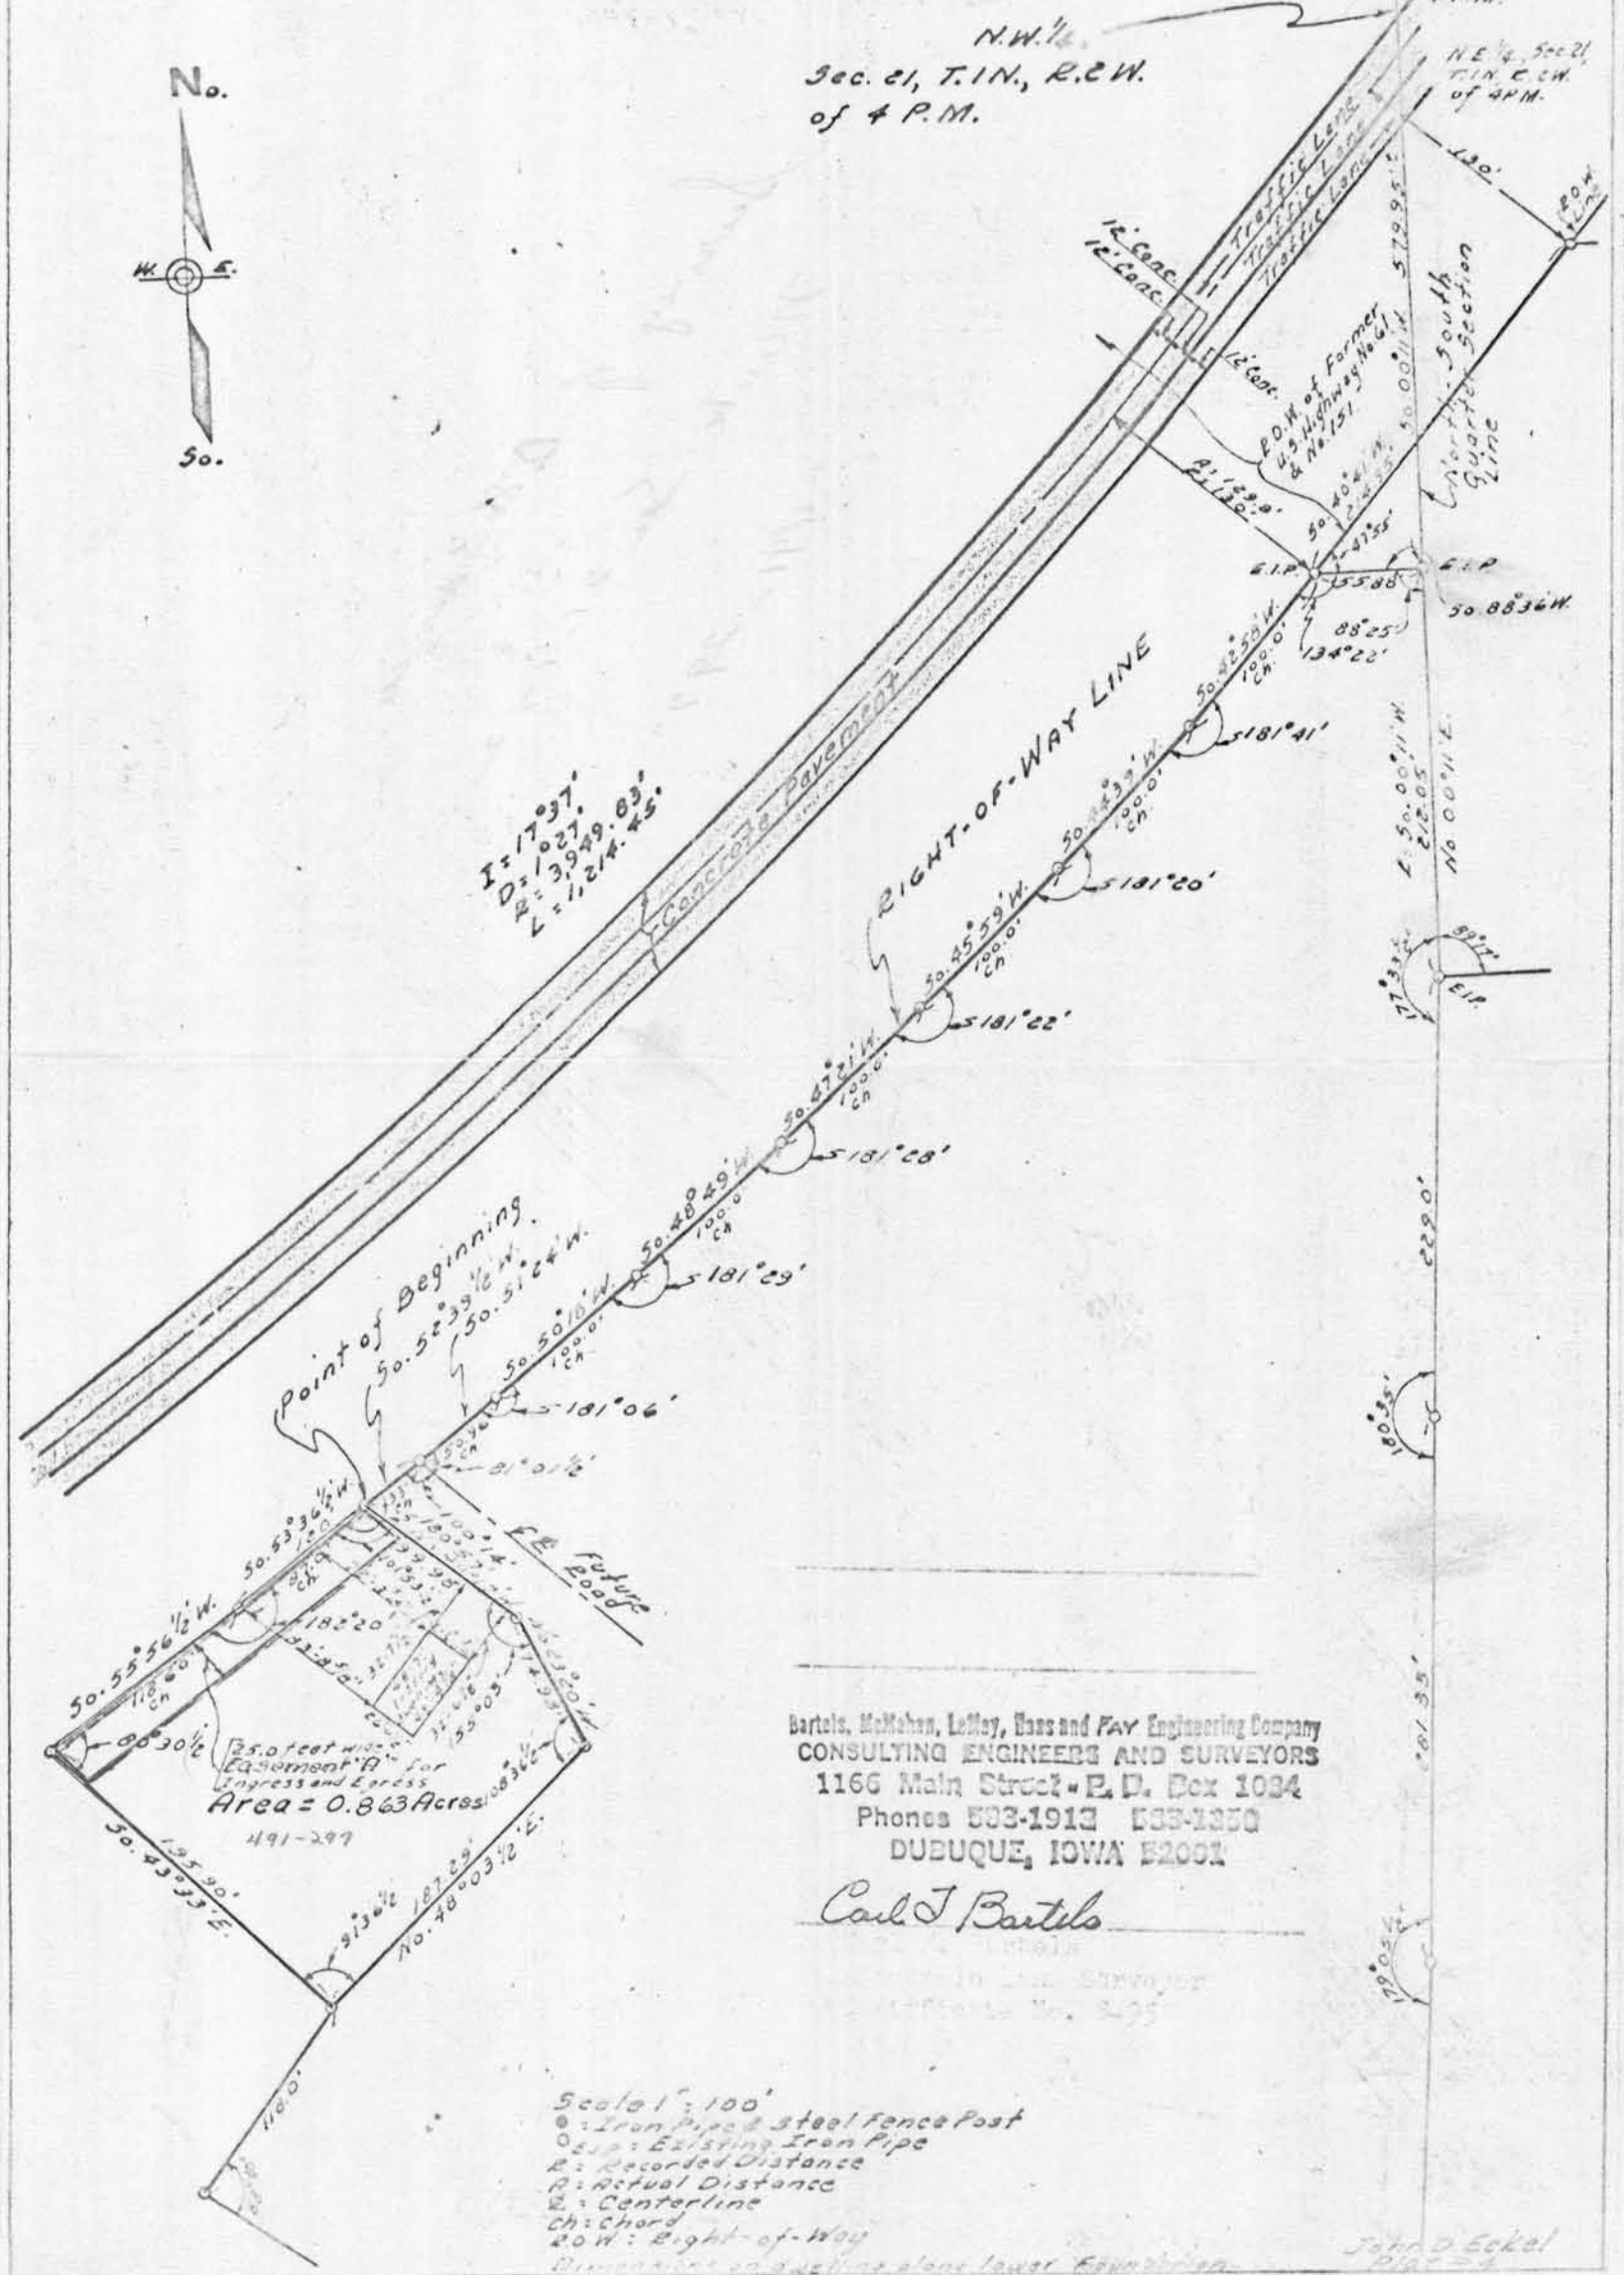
N.W.¼
Sec. 21, T.1N., R.2W.
of 4 P.M.

N.E.¼, Sec 21, T.1N. R.2W. of 4 P.M.

No.
W. E.
So.

130'
R.O.W. Line

12' Conc.
12' Conc.
Traffic Lane
Traffic Lane
Traffic Lane
12' Conc.

R.O.W. of Former U.S. Highway No. 61 & No. 151.

A: 129.0'
R: 130'

North South Quarter Section Line

So. 0°00'11" W.
214.55'
So. 40°41' W.
579.95'
47°55'
E.I.P.
55.88'
E.I.P.
So. 88°36' W.
88°25'
134°22'

So. 42°58' W.
100.0' Ch.
181°41'

So. 44°39' W.
100.0' Ch.
181°20'

So. 45°59' W.
100.0' Ch.
181°22'

So. 47°21' W.
100.0' Ch.
181°28'

So. 48°49' W.
100.0' Ch.
181°29'

So. 50°18' W.
100.0' Ch.
181°06'

RIGHT-OF-WAY LINE

I = 17°37'
D = 1°27'
R = 3,949.83'
L = 1,214.45'

Concrete Pavement

L: So. 0°00'11" W.
212.05'
No. 0°00'11" E.

177°33½'
89°17'
E.I.P.

229.0'

180°35'

281.35'

179°03½'

Point of Beginning
So. 52°39½' W.
So. 51°24' W.
So. 52°
81°01½'
So. 53°36½' W.
100.0'
100.14'
R.E.
Future Road
182°20'
139.98'
So. 55°56½' W.
118.60' Ch
90°30½'
155°03'
74.93'
108°36½'
35.0 feet wide Easement "A" for Ingress and Egress
Area = 0.863 Acres
491-297

So. 43°33' E.
195.90'
91°36½'
187.29'
No. 48°03½' E.
116.0'

Bartels, McMahan, LeMay, Haas and FAY Engineering Company
CONSULTING ENGINEERS AND SURVEYORS
1166 Main Street - P. O. Box 1034
Phones 583-1913 583-1350
DUBUQUE, IOWA 52001

Carl J Bartels
Carl J. Bartels
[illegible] Land Surveyor
Certificate No. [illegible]

Scale 1" = 100'
● : Iron Pipe & Steel Fence Post
○ E.I.P. : Existing Iron Pipe
R : Recorded Distance
A : Actual Distance
℄ : Centerline
Ch : Chord
R.O.W. : Right-of-Way
Dimensions on a setting along lower Foundation

John D Eckel
Plat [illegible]